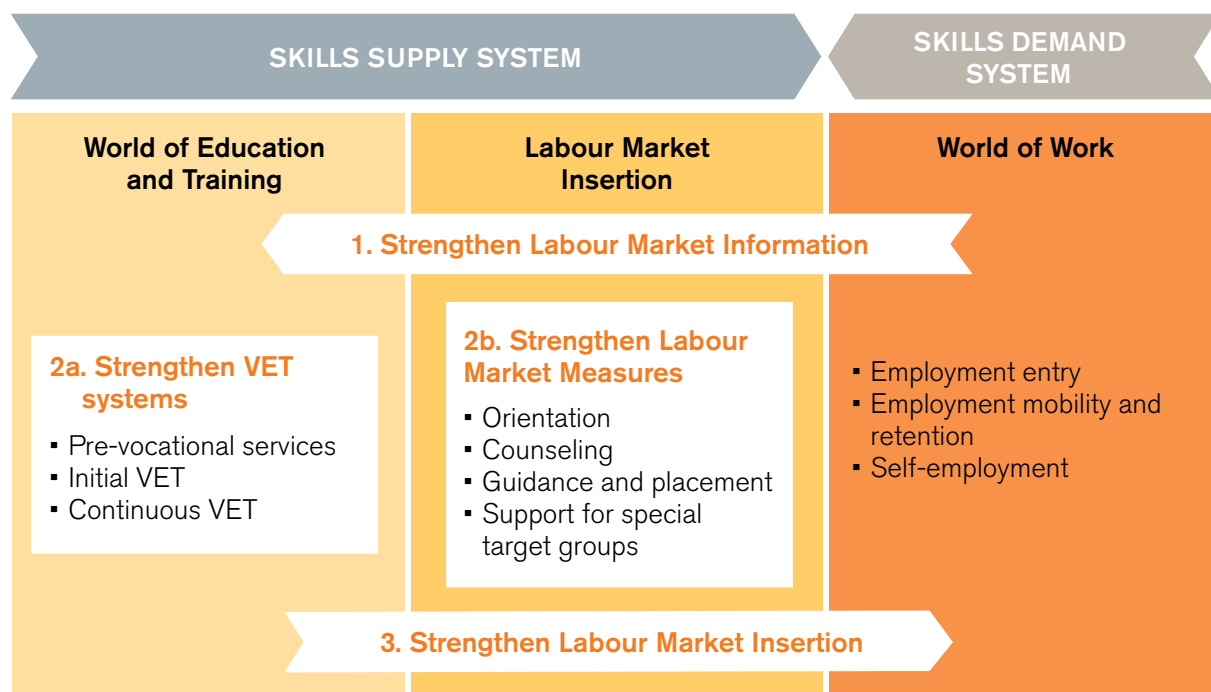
SKILLS SUPPLY SYSTEM

SKILLS DEMAND SYSTEM

World of Education and Training

Labour Market Insertion

World of Work

1. Strengthen Labour Market Information

2a. Strengthen VET systems

- Pre-vocational services
- Initial VET
- Continuous VET

2b. Strengthen Labour Market Measures

- Orientation
- Counseling
- Guidance and placement
- Support for special target groups

- Employment entry
- Employment mobility and retention
- Self-employment

3. Strengthen Labour Market Insertion